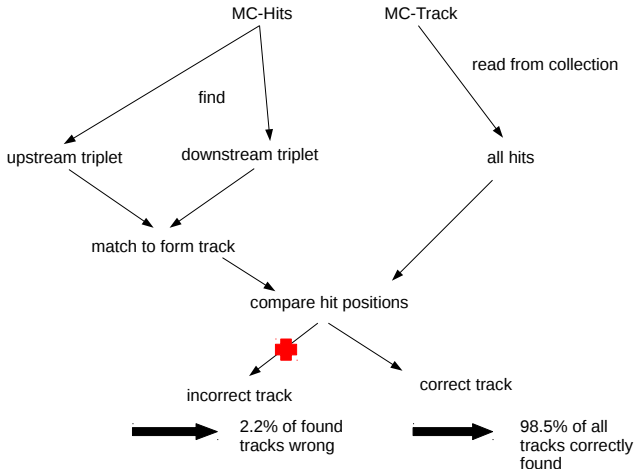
MC-Hits

MC-Track

find

read from collection

upstream triplet

downstream triplet

all hits

match to form track

compare hit positions

incorrect track

correct track

2.2% of found tracks wrong

98.5% of all tracks correctly found